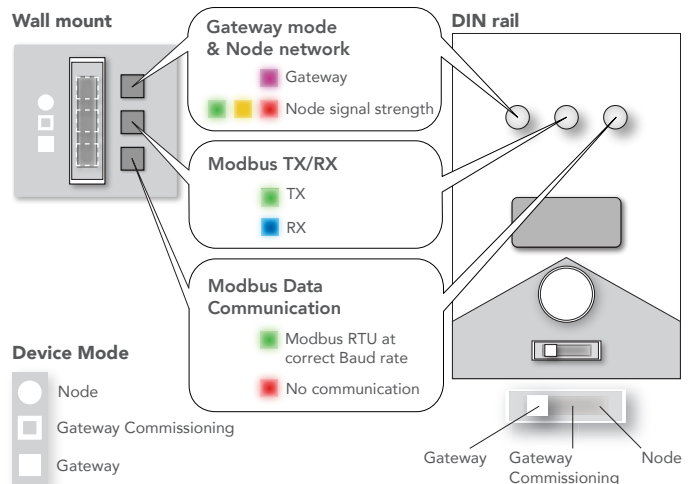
Wall mount

Gateway mode & Node network

Gateway

Node signal strength

DIN rail

Modbus TX/RX

TX

RX

Modbus Data Communication

Modbus RTU at correct Baud rate

No communication

Device Mode

Node

Gateway Commissioning

Gateway

Gateway

Gateway Commissioning

Node